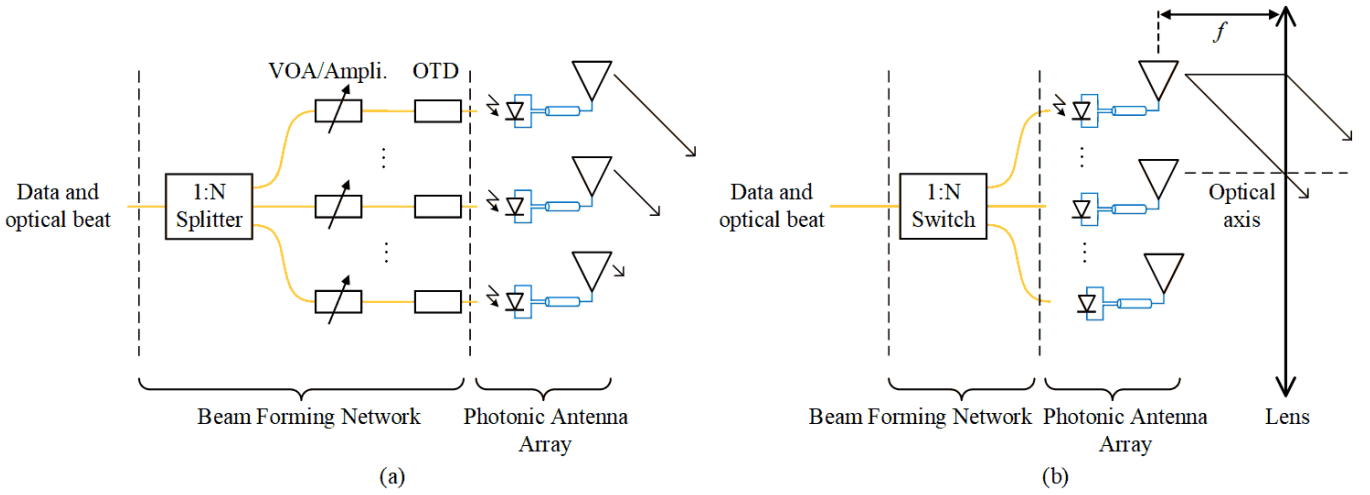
VOA/Ampli.
OTD
Data and optical beat
1:N Splitter
⋮
⋮
Beam Forming Network
Photonic Antenna Array
(a)

$f$
Data and optical beat
1:N Switch
⋮
⋮
Optical axis
Beam Forming Network
Photonic Antenna Array
Lens
(b)